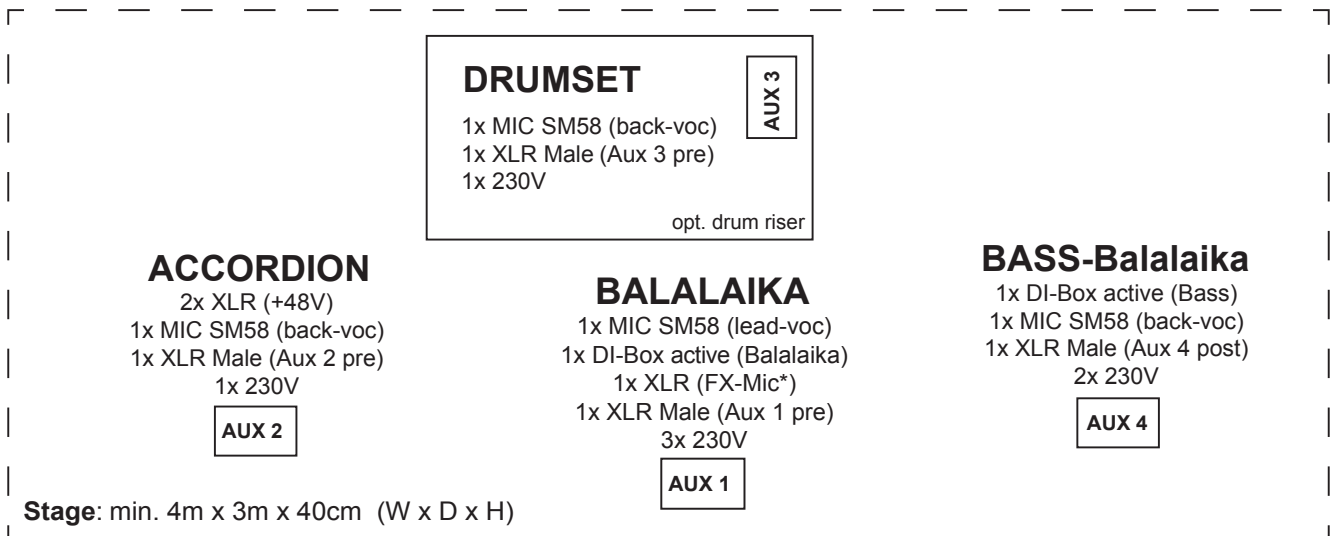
DRUMSET
AUX 3
1x MIC SM58 (back-voc)
1x XLR Male (Aux 3 pre)
1x 230V
opt. drum riser

ACCORDION
2x XLR (+48V)
1x MIC SM58 (back-voc)
1x XLR Male (Aux 2 pre)
1x 230V
AUX 2

BALALAIKA
1x MIC SM58 (lead-voc)
1x DI-Box active (Balalaika)
1x XLR (FX-Mic*)
1x XLR Male (Aux 1 pre)
3x 230V
AUX 1

BASS-Balalaika
1x DI-Box active (Bass)
1x MIC SM58 (back-voc)
1x XLR Male (Aux 4 post)
2x 230V
AUX 4

Stage: min. 4m x 3m x 40cm (W x D x H)